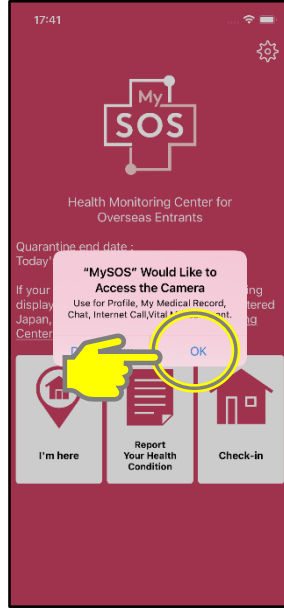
17:41

My
SOS

Health Monitoring Center for Overseas Entrants

Quarantine end date :
Today'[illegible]

If your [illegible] display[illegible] Japan,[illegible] Center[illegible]

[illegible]ing
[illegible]tered
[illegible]ing

“MySOS” Would Like to Access the Camera
Use for Profile, My Medical Record, Chat, Internet Call,Vital M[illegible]nt.

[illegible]
OK

I'm here

Report Your Health Condition

Check-in